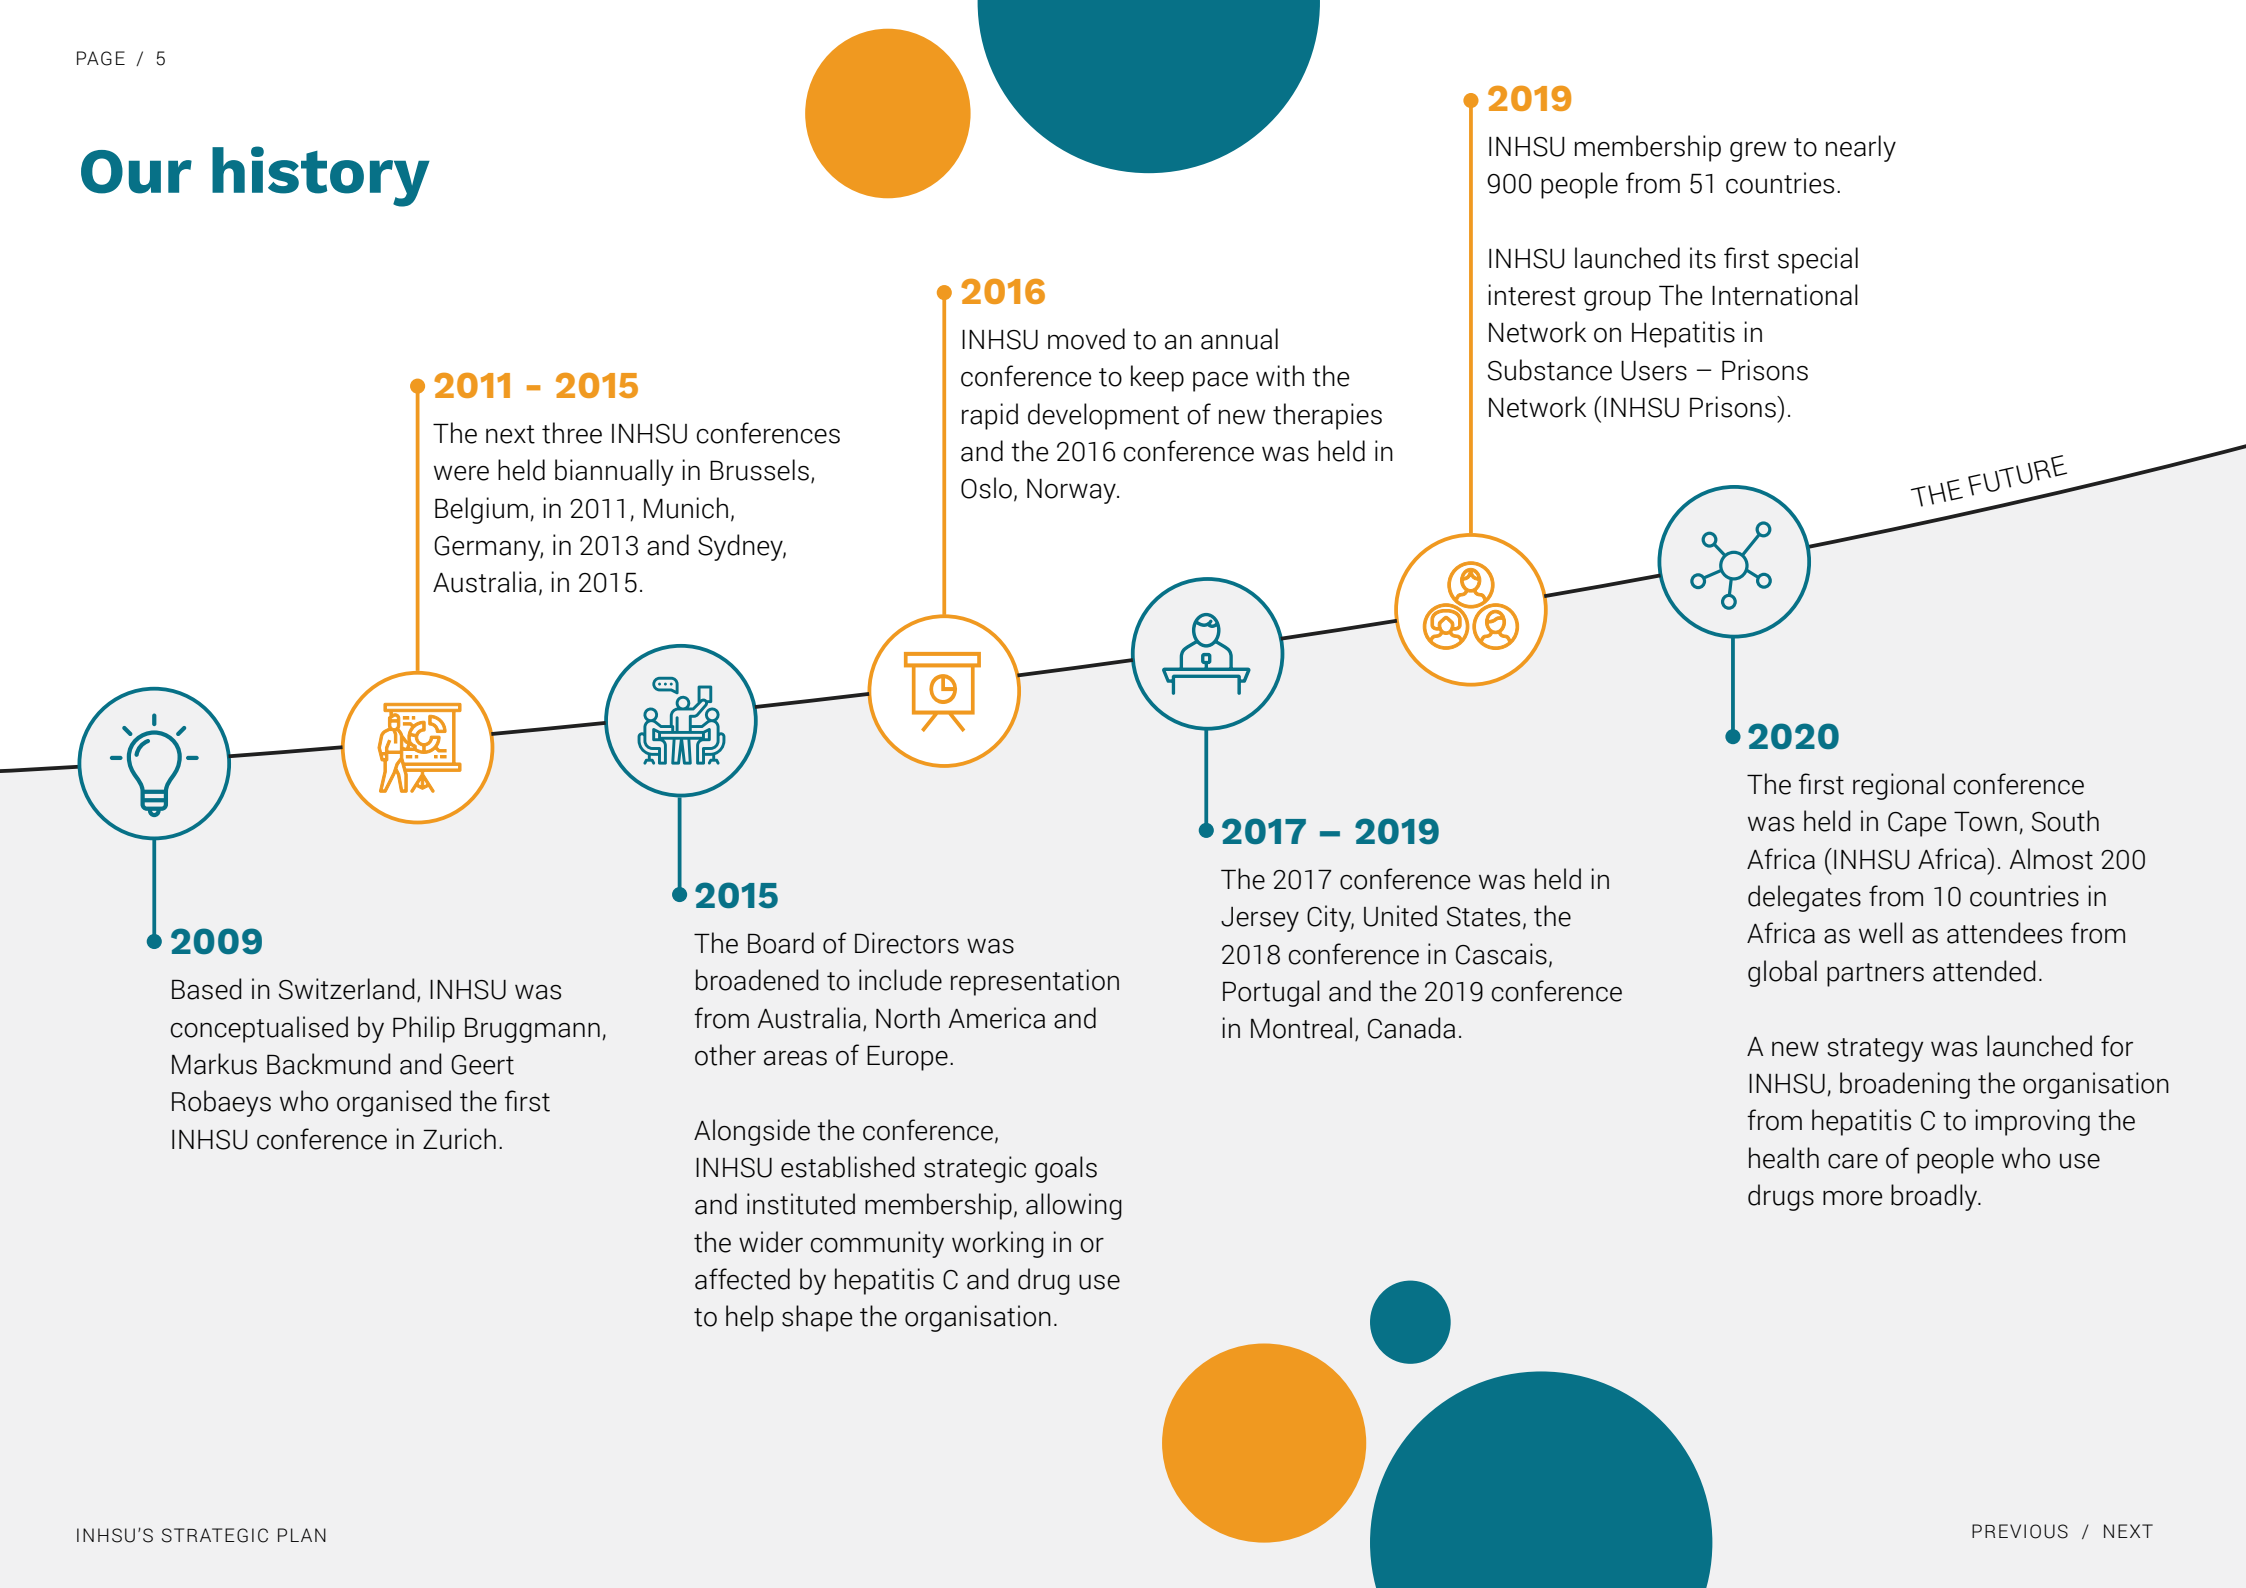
PAGE / 5

Our history

2019
INHSU membership grew to nearly 900 people from 51 countries.

INHSU launched its first special interest group The International Network on Hepatitis in Substance Users – Prisons Network (INHSU Prisons).

2016
INHSU moved to an annual conference to keep pace with the rapid development of new therapies and the 2016 conference was held in Oslo, Norway.

2011 - 2015
The next three INHSU conferences were held biannually in Brussels, Belgium, in 2011, Munich, Germany, in 2013 and Sydney, Australia, in 2015.

THE FUTURE

2020
The first regional conference was held in Cape Town, South Africa (INHSU Africa). Almost 200 delegates from 10 countries in Africa as well as attendees from global partners attended.

A new strategy was launched for INHSU, broadening the organisation from hepatitis C to improving the health care of people who use drugs more broadly.

2017 – 2019
The 2017 conference was held in Jersey City, United States, the 2018 conference in Cascais, Portugal and the 2019 conference in Montreal, Canada.

2015
The Board of Directors was broadened to include representation from Australia, North America and other areas of Europe.

Alongside the conference, INHSU established strategic goals and instituted membership, allowing the wider community working in or affected by hepatitis C and drug use to help shape the organisation.

2009
Based in Switzerland, INHSU was conceptualised by Philip Bruggmann, Markus Backmund and Geert Robaeys who organised the first INHSU conference in Zurich.

INHSU'S STRATEGIC PLAN

PREVIOUS / NEXT